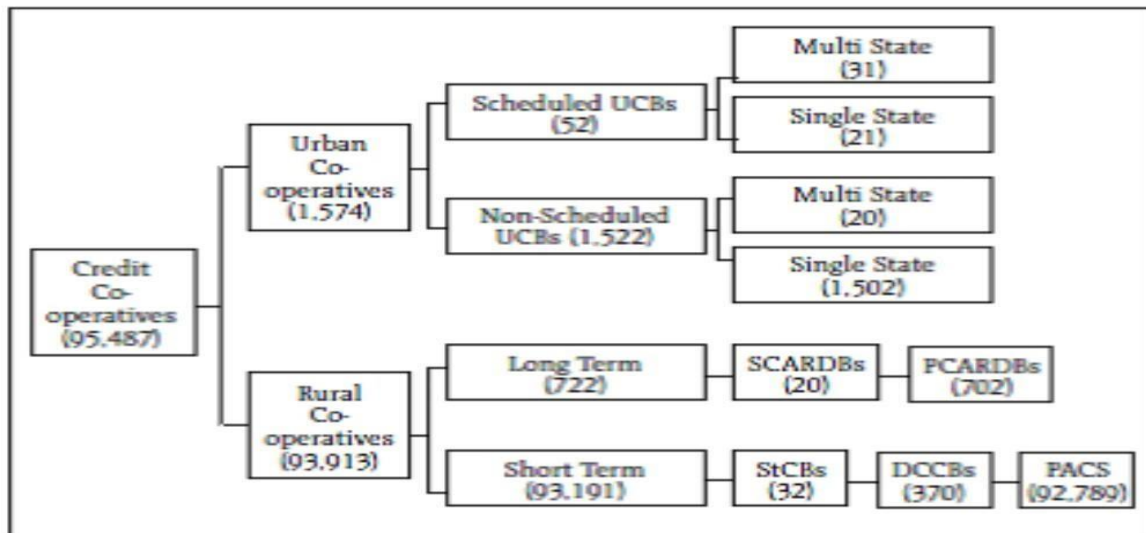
Credit Co-operatives (95,487)

Urban Co-operatives (1,574)

Scheduled UCBs (52)

Multi State (31)

Single State (21)

Non-Scheduled UCBs (1,522)

Multi State (20)

Single State (1,502)

Rural Co-operatives (93,913)

Long Term (722)

SCARDBs (20)

PCARDBs (702)

Short Term (93,191)

StCBs (32)

DCCBs (370)

PACS (92,789)